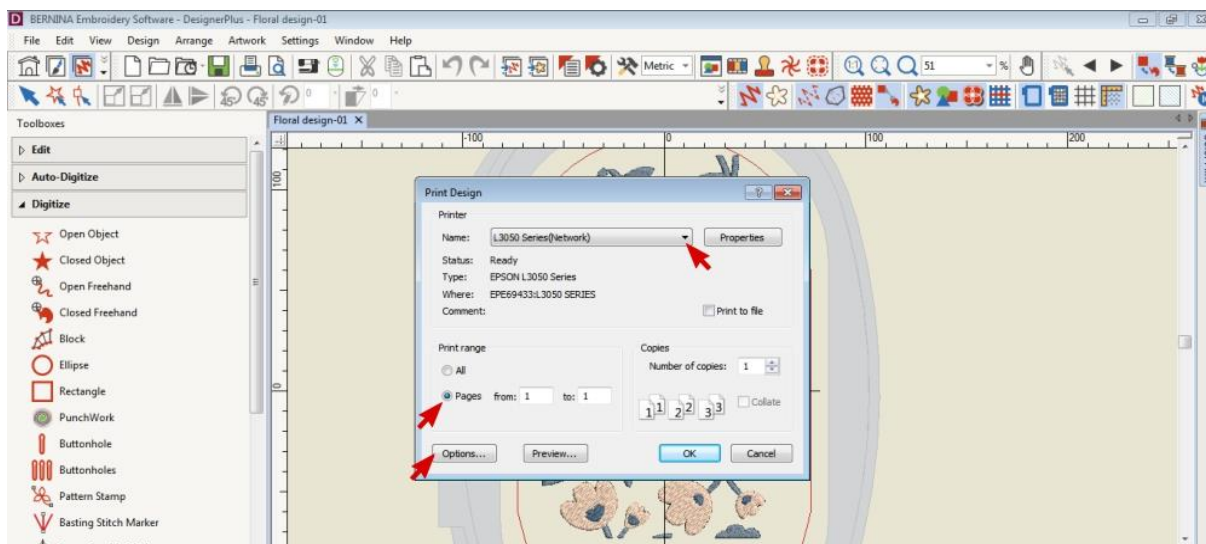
BERNINA Embroidery Software - DesignerPlus - Floral design-01

File Edit View Design Arrange Artwork Settings Window Help

Metric 51 %

0 0

Toolboxes

Edit

Auto-Digitize

Digitize

Open Object

Closed Object

Open Freehand

Closed Freehand

Block

Ellipse

Rectangle

PunchWork

Buttonhole

Buttonholes

Pattern Stamp

Basting Stitch Marker

Floral design-01

-100 0 100 200

100

0

Print Design

Printer

Name: L3050 Series(Network) Properties

Status: Ready

Type: EPSON L3050 Series

Where: EPE69433:L3050 SERIES

Comment: Print to file

Print range

All

Pages from: 1 to: 1

Copies

Number of copies: 1

1 1 2 2 3 3 Collate

Options... Preview... OK Cancel